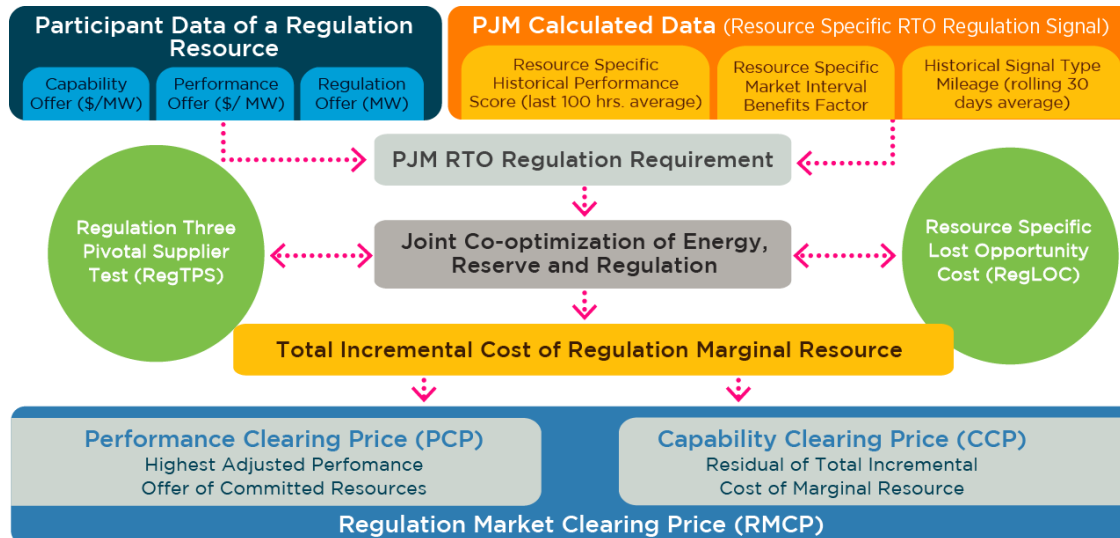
Participant Data of a Regulation Resource

Capability Offer ($/MW)

Performance Offer ($/ MW)

Regulation Offer (MW)

PJM Calculated Data (Resource Specific RTO Regulation Signal)

Resource Specific Historical Performance Score (last 100 hrs. average)

Resource Specific Market Interval Benefits Factor

Historical Signal Type Mileage (rolling 30 days average)

PJM RTO Regulation Requirement

Regulation Three Pivotal Supplier Test (RegTPS)

Joint Co-optimization of Energy, Reserve and Regulation

Resource Specific Lost Opportunity Cost (RegLOC)

Total Incremental Cost of Regulation Marginal Resource

Performance Clearing Price (PCP)
Highest Adjusted Perfomance Offer of Committed Resources

Capability Clearing Price (CCP)
Residual of Total Incremental Cost of Marginal Resource

Regulation Market Clearing Price (RMCP)